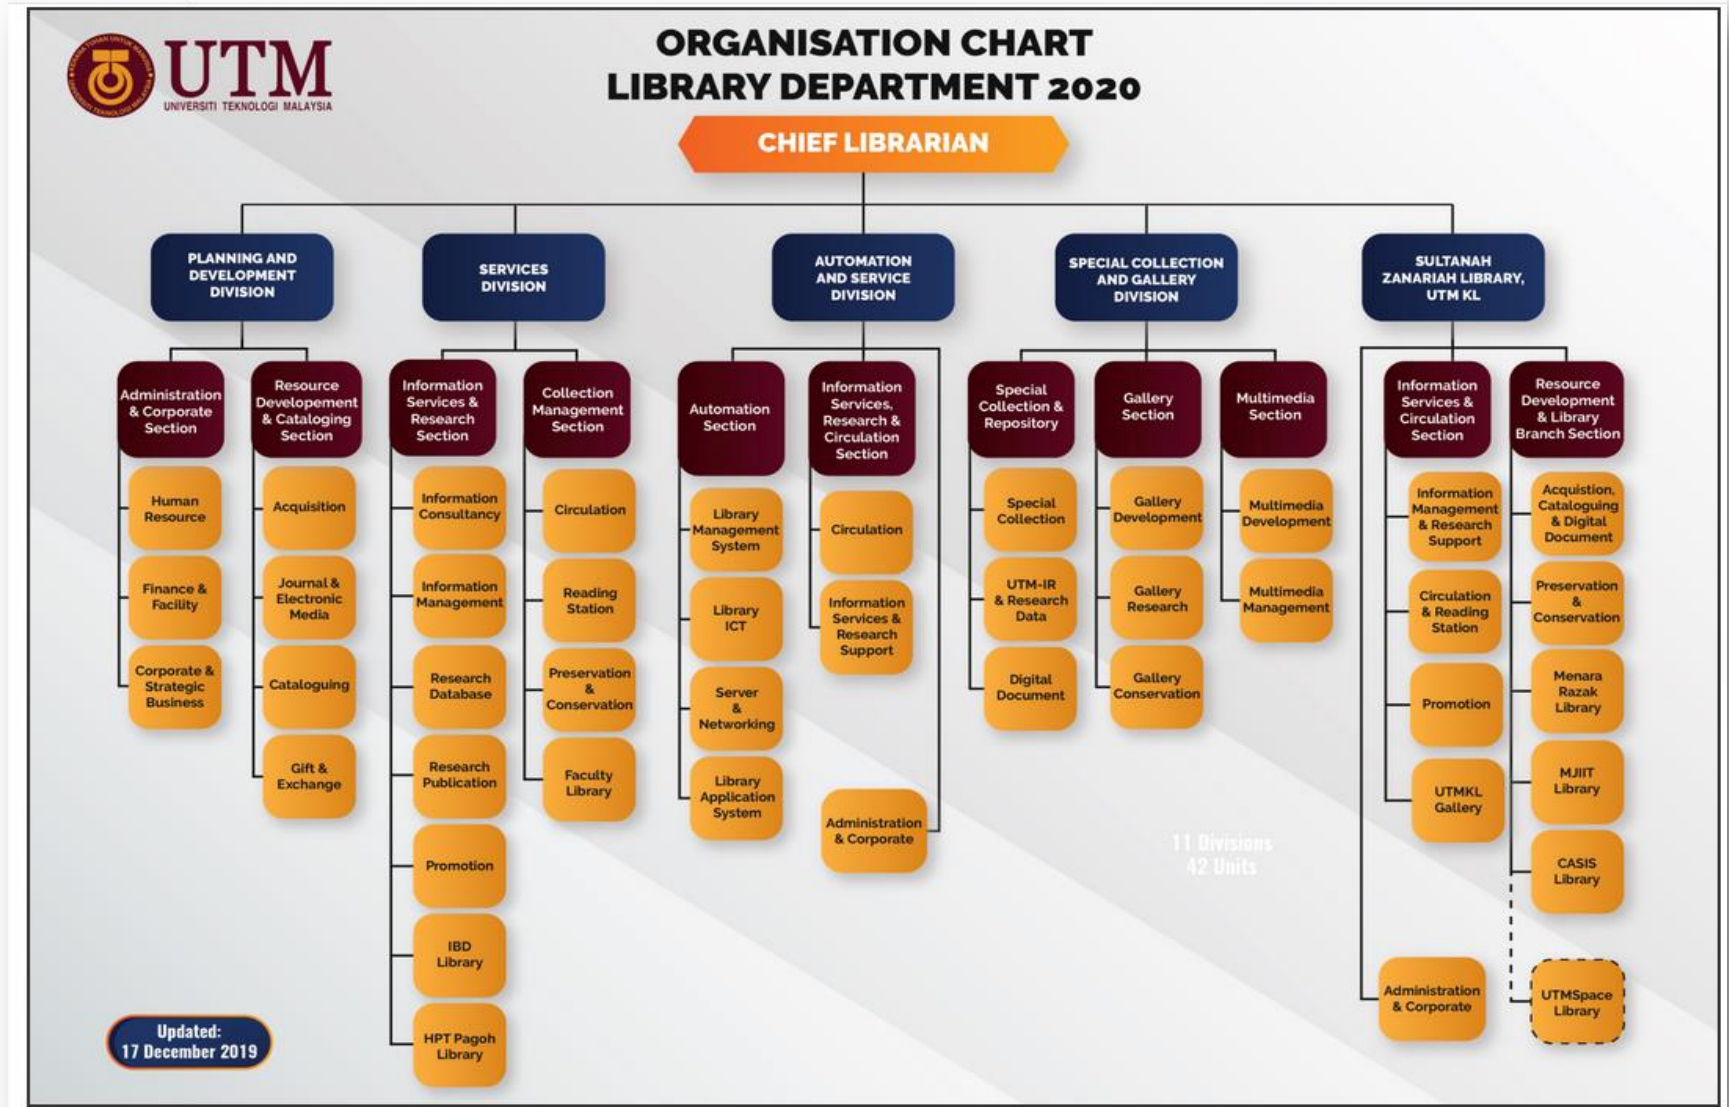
UTM
UNIVERSITI TEKNOLOGI MALAYSIA

ORGANISATION CHART
LIBRARY DEPARTMENT 2020

CHIEF LIBRARIAN

PLANNING AND DEVELOPMENT DIVISION

Administration & Corporate Section
Human Resource
Finance & Facility
Corporate & Strategic Business

Resource Developement & Cataloging Section
Acquisition
Journal & Electronic Media
Cataloguing
Gift & Exchange

SERVICES DIVISION

Information Services & Research Section
Information Consultancy
Information Management
Research Database
Research Publication
Promotion
IBD Library
HPT Pagoh Library

Collection Management Section
Circulation
Reading Station
Preservation & Conservation
Faculty Library

AUTOMATION AND SERVICE DIVISION

Automation Section
Library Management System
Library ICT
Server & Networking
Library Application System

Information Services, Research & Circulation Section
Circulation
Information Services & Research Support
Administration & Corporate

SPECIAL COLLECTION AND GALLERY DIVISION

Special Collection & Repository
Special Collection
UTM-IR & Research Data
Digital Document

Gallery Section
Gallery Development
Gallery Research
Gallery Conservation

Multimedia Section
Multimedia Development
Multimedia Management

SULTANAH ZANARIAH LIBRARY, UTM KL

Information Services & Circulation Section
Information Management & Research Support
Circulation & Reading Station
Promotion
UTMKL Gallery
Administration & Corporate

Resource Development & Library Branch Section
Acquistion, Cataloguing & Digital Document
Preservation & Conservation
Menara Razak Library
MJIIT Library
CASIS Library
UTMSpace Library

11 Divisions
42 Units

Updated:
17 December 2019